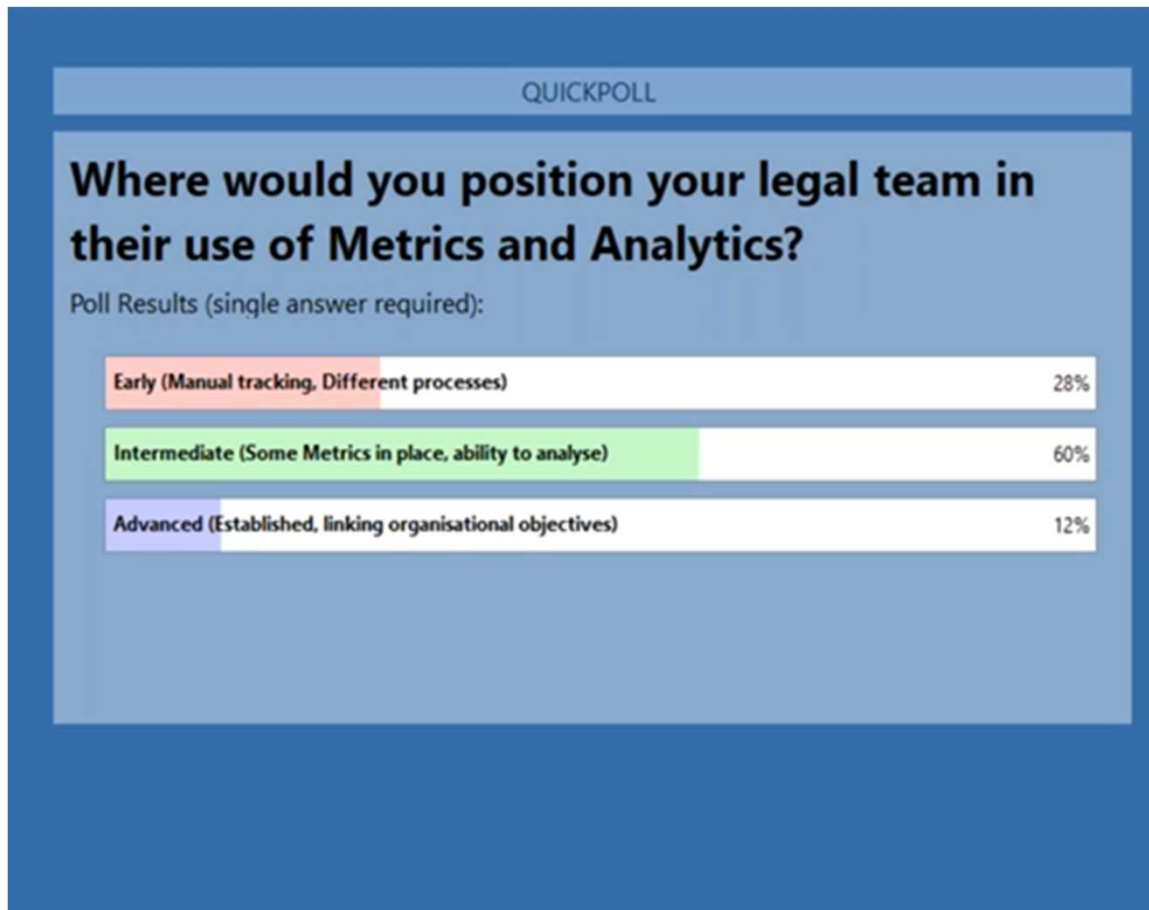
QUICKPOLL

Where would you position your legal team in their use of Metrics and Analytics?

Poll Results (single answer required):

Early (Manual tracking, Different processes) 28%

Intermediate (Some Metrics in place, ability to analyse) 60%

Advanced (Established, linking organisational objectives) 12%